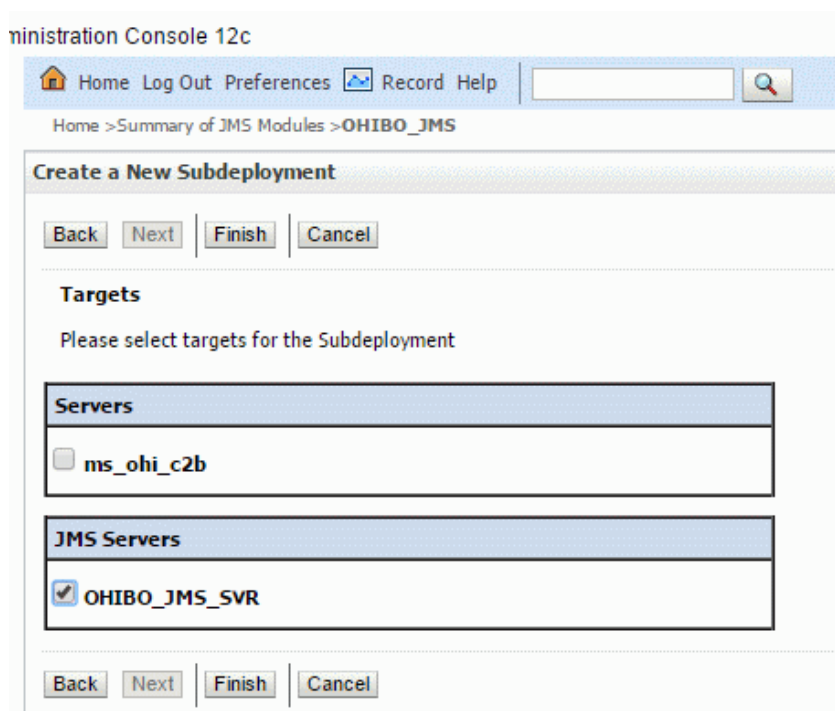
ministration Console 12c

Home Log Out Preferences Record Help

Home >Summary of JMS Modules >OHIBO_JMS

Create a New Subdeployment

Back Next Finish Cancel

Targets

Please select targets for the Subdeployment

Servers

ms_ohi_c2b

JMS Servers

OHIBO_JMS_SVR

Back Next Finish Cancel